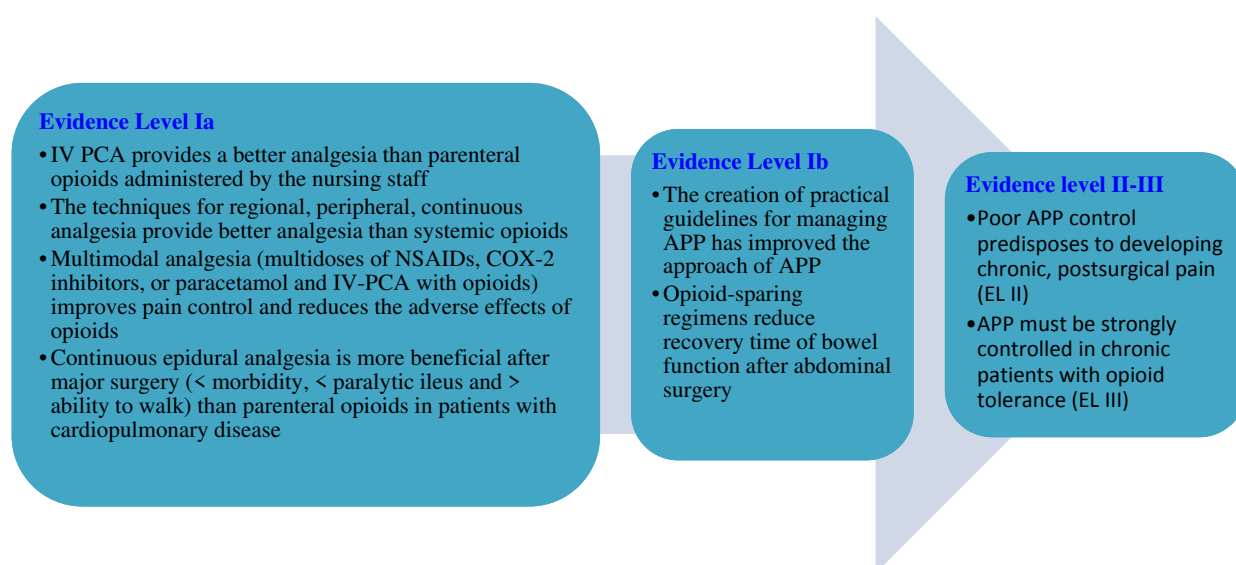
Evidence Level Ia

• IV PCA provides a better analgesia than parenteral opioids administered by the nursing staff
• The techniques for regional, peripheral, continuous analgesia provide better analgesia than systemic opioids
• Multimodal analgesia (multidoses of NSAIDs, COX-2 inhibitors, or paracetamol and IV-PCA with opioids) improves pain control and reduces the adverse effects of opioids
• Continuous epidural analgesia is more beneficial after major surgery (< morbidity, < paralytic ileus and > ability to walk) than parenteral opioids in patients with cardiopulmonary disease

Evidence Level Ib

• The creation of practical guidelines for managing APP has improved the approach of APP
• Opioid-sparing regimens reduce recovery time of bowel function after abdominal surgery

Evidence level II-III

• Poor APP control predisposes to developing chronic, postsurgical pain (EL II)
• APP must be strongly controlled in chronic patients with opioid tolerance (EL III)